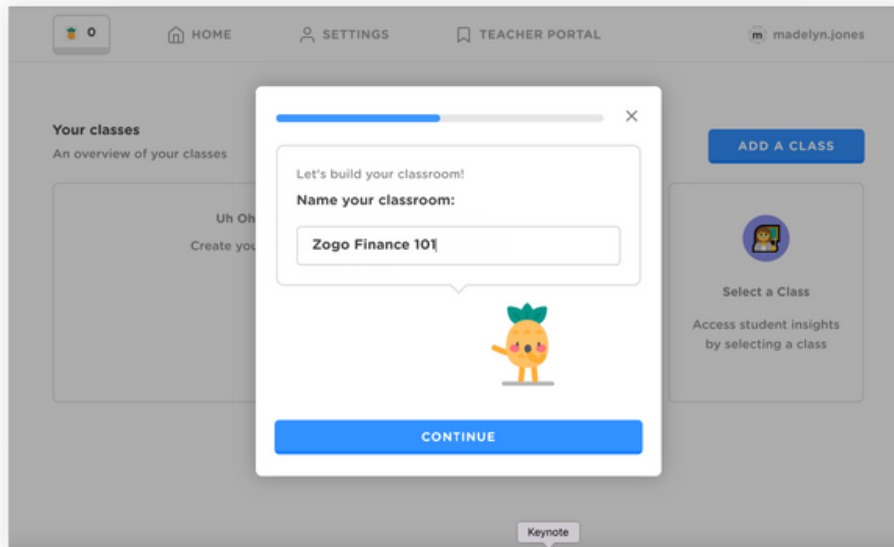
0 HOME SETTINGS TEACHER PORTAL m madelyn.jones

Your classes
An overview of your classes

ADD A CLASS

Uh Oh
Create you

Let's build your classroom!
Name your classroom:

Zogo Finance 101

Select a Class

Access student insights by selecting a class

CONTINUE

Keynote